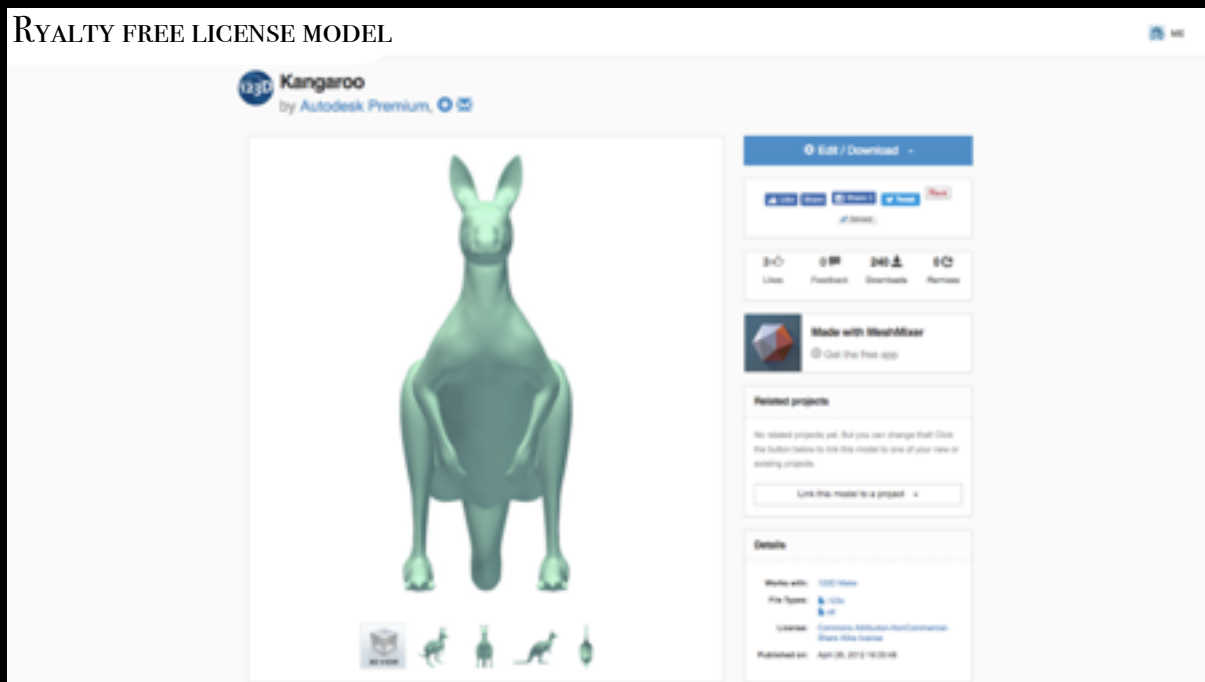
Ryalty free license model

Me

123D Kangaroo
by Autodesk Premium,

Edit / Download

Like Share Share 0 Tweet Pin it
Embed

3 Likes 0 Feedback 240 Downloads 0 Remixes

Made with MeshMixer
Get the free app

Related projects
No related projects yet. But you can change that! Click the button below to link this model to one of your new or existing projects.
Link this model to a project

Details
Works with: 123D Make
File Types: .123dx .stl
License: Commons Attribution-NonCommercial-Share Alike license
Published on: April 26, 2012 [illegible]

3D VIEW